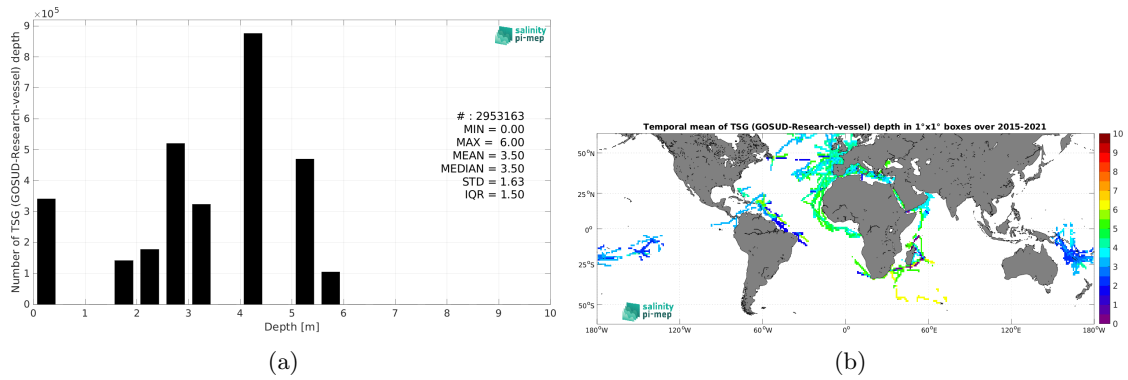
$\times10^5$

9

8

7

6

5

4

3

2

1

0

Number of TSG (GOSUD-Research-vessel) depth

salinity pi-mep

# : 2953163
MIN = 0.00
MAX = 6.00
MEAN = 3.50
MEDIAN = 3.50
STD = 1.63
IQR = 1.50

0 1 2 3 4 5 6 7 8 9 10

Depth [m]

(a)

Temporal mean of TSG (GOSUD-Research-vessel) depth in 1°x1° boxes over 2015-2021

50°N

25°N

0°

25°S

50°S

180°W 120°W 60°W 0° 60°E 120°E 180°W

salinity pi-mep

10 9 8 7 6 5 4 3 2 1 0

(b)